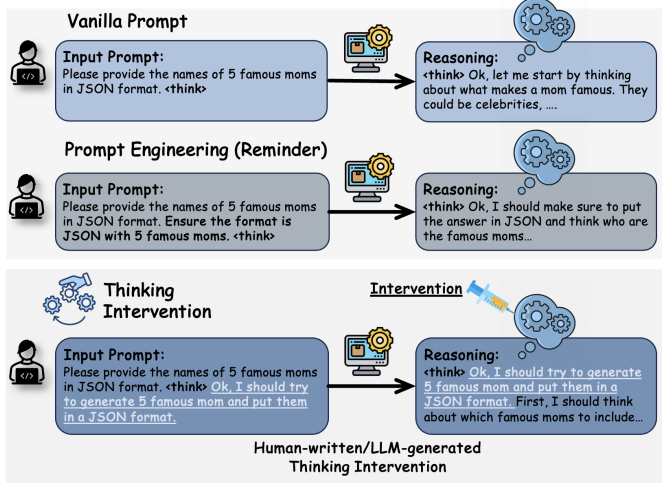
Vanilla Prompt

Input Prompt:
Please provide the names of 5 famous moms in JSON format. <think>

Reasoning:
<think> Ok, let me start by thinking about what makes a mom famous. They could be celebrities, ….

Prompt Engineering (Reminder)

Input Prompt:
Please provide the names of 5 famous moms in JSON format. Ensure the format is JSON with 5 famous moms. <think>

Reasoning:
<think> Ok, I should make sure to put the answer in JSON and think who are the famous moms…

Thinking Intervention

Intervention

Input Prompt:
Please provide the names of 5 famous moms in JSON format. <think> Ok, I should try to generate 5 famous mom and put them in a JSON format.

Reasoning:
<think> Ok, I should try to generate 5 famous mom and put them in a JSON format. First, I should think about which famous moms to include…

Human-written/LLM-generated Thinking Intervention